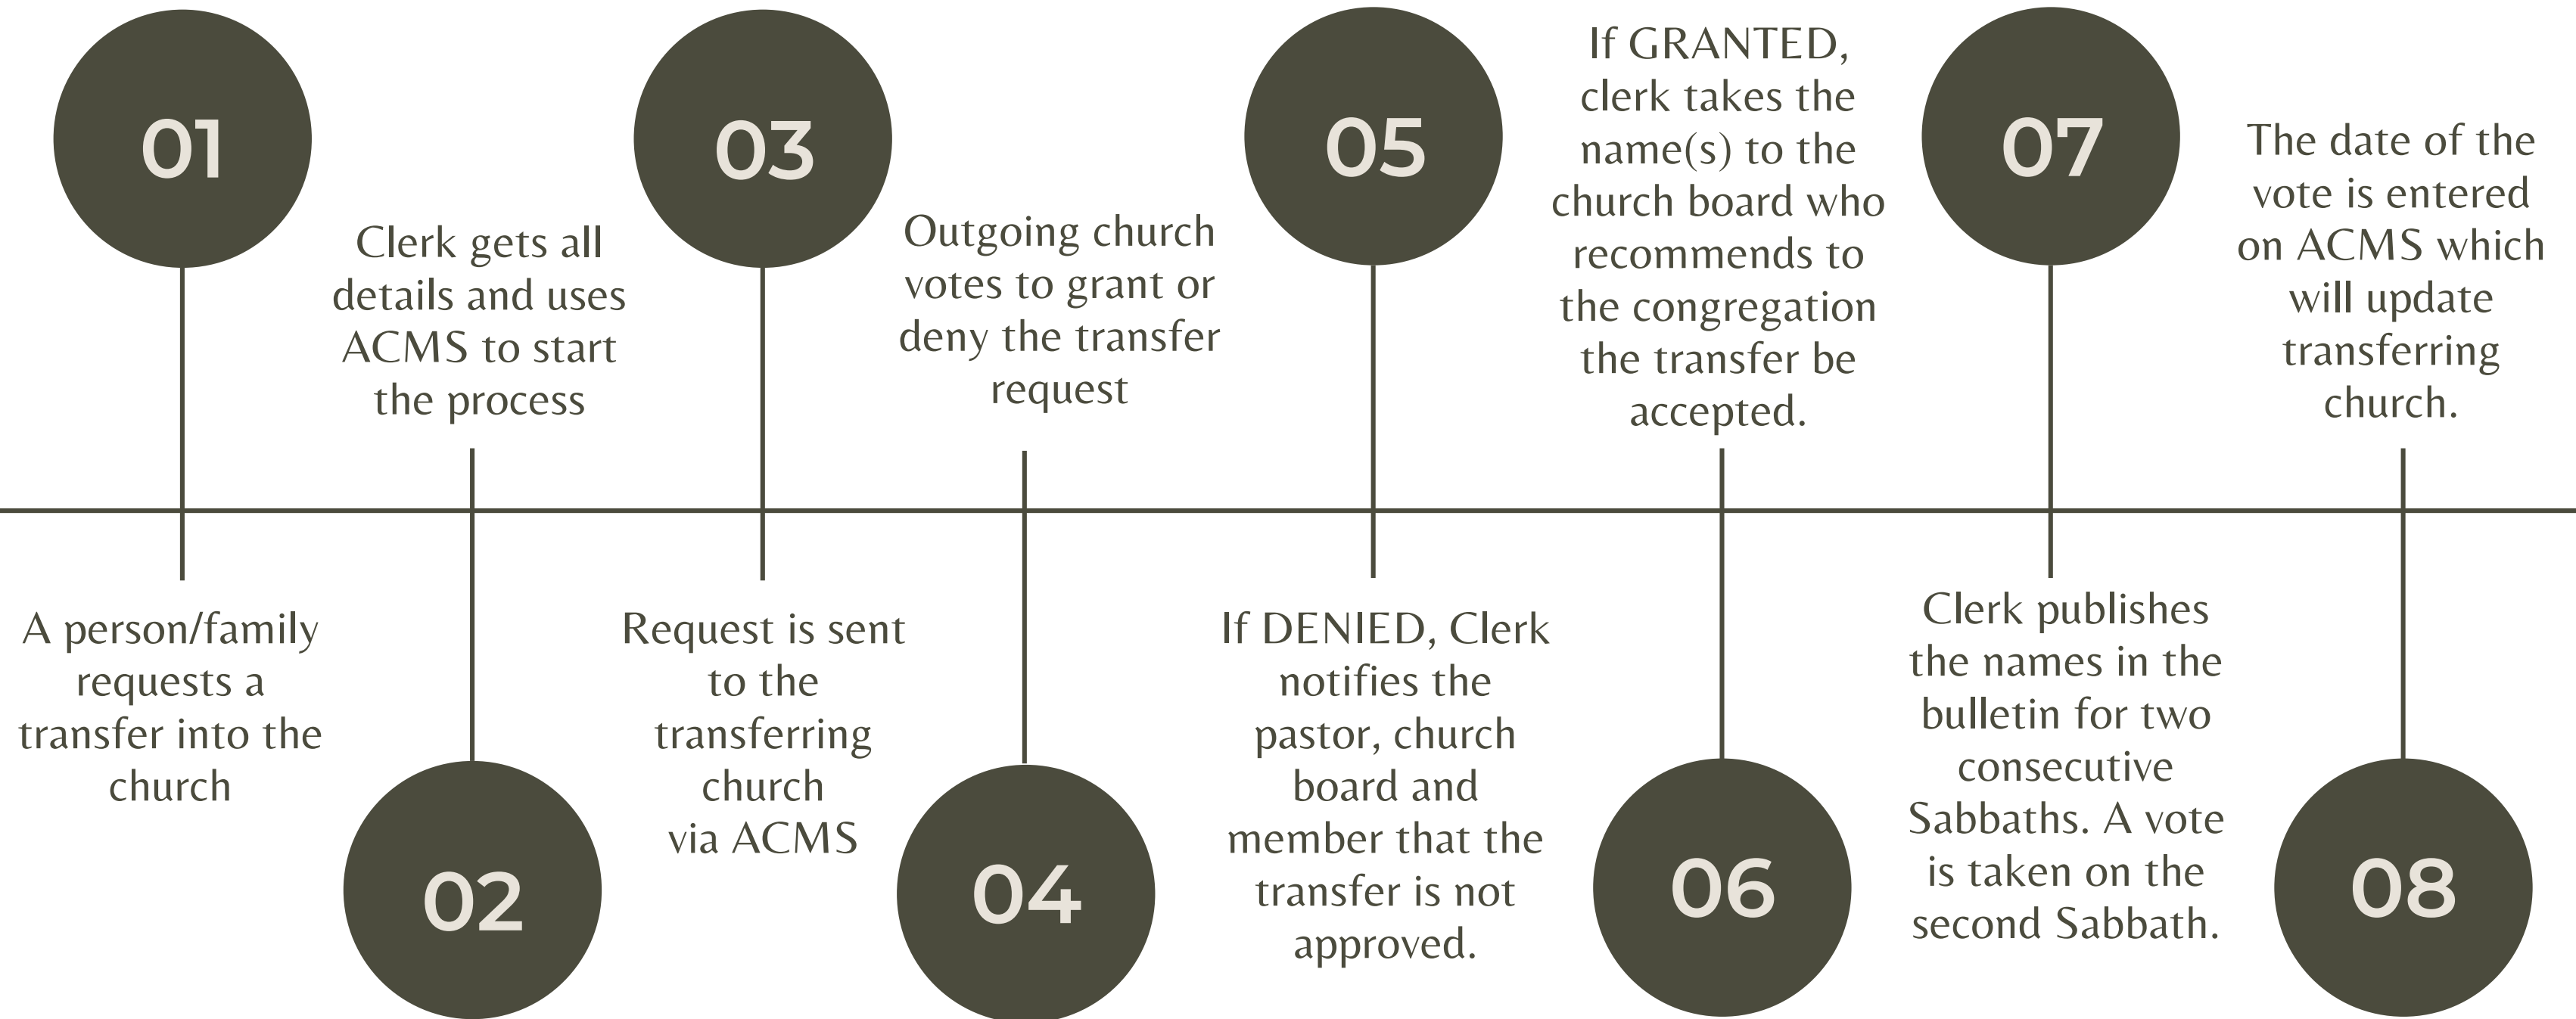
01

A person/family requests a transfer into the church

02

Clerk gets all details and uses ACMS to start the process

03

Request is sent to the transferring church via ACMS

04

Outgoing church votes to grant or deny the transfer request

05

If DENIED, Clerk notifies the pastor, church board and member that the transfer is not approved.

06

If GRANTED, clerk takes the name(s) to the church board who recommends to the congregation the transfer be accepted.

07

Clerk publishes the names in the bulletin for two consecutive Sabbaths. A vote is taken on the second Sabbath.

08

The date of the vote is entered on ACMS which will update transferring church.